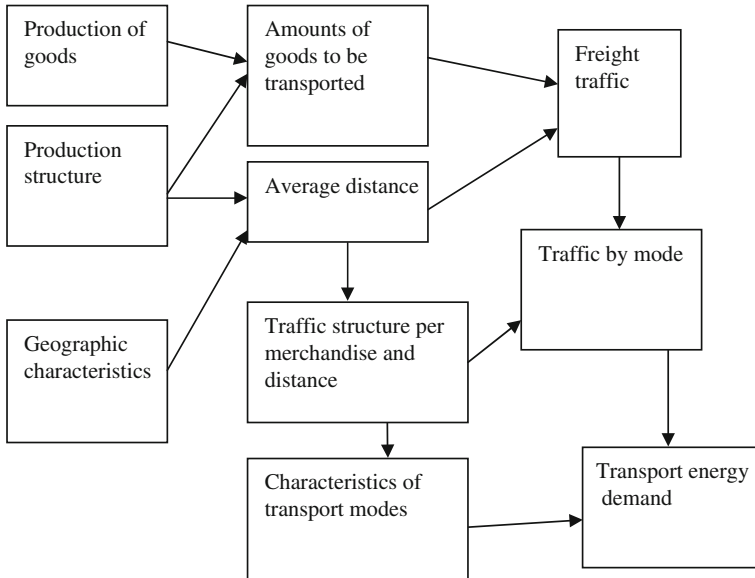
Production of goods

Production structure

Geographic characteristics

Amounts of goods to be transported

Average distance

Traffic structure per merchandise and distance

Characteristics of transport modes

Freight traffic

Traffic by mode

Transport energy demand